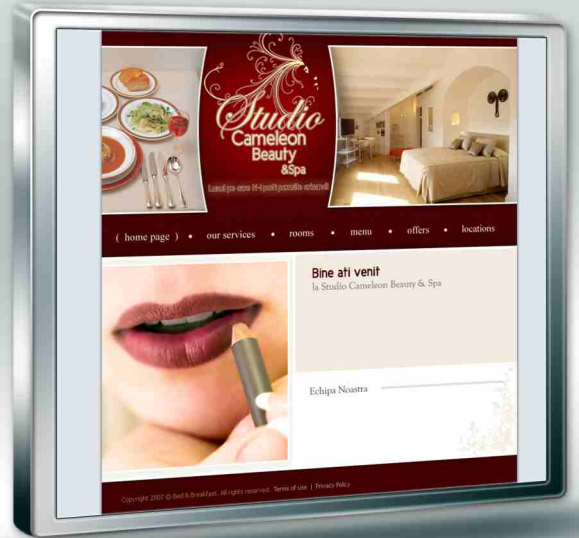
Studio Cameleon Beauty &Spa

Locul pe care l-ti poti permite oricand!

( home page ) • our services • rooms • menu • offers • locations

Bine ati venit
la Studio Cameleon Beauty & Spa

Echipa Noastra

Copyright 2007 © Bed & Breakfast. All rights reserved. Terms of use | Privacy Policy